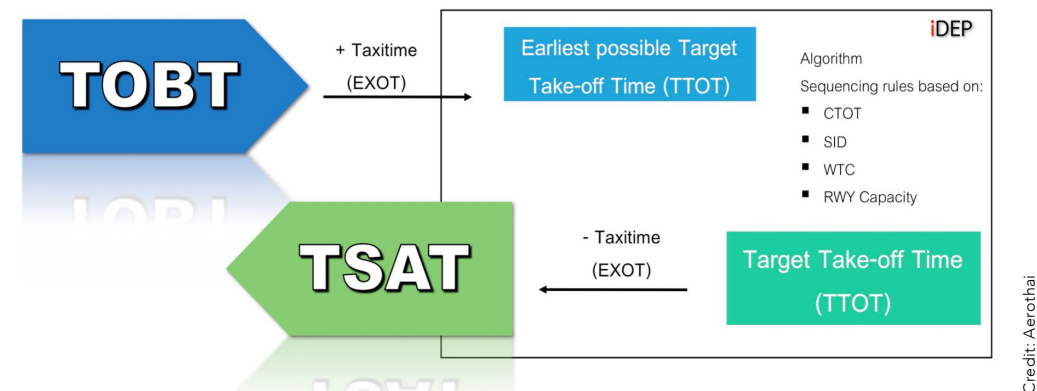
TOBT

+ Taxitime
(EXOT)

Earliest possible Target Take-off Time (TTOT)

iDEP

Algorithm
Sequencing rules based on:
- CTOT
- SID
- WTC
- RWY Capacity

TSAT

- Taxitime
(EXOT)

Target Take-off Time (TTOT)

Credit: Aerothai